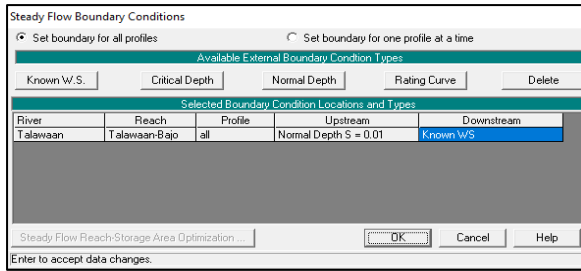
Steady Flow Boundary Conditions

Set boundary for all profiles

Set boundary for one profile at a time

Available External Boundary Condtion Types

Known W.S.

Critical Depth

Normal Depth

Rating Curve

Delete

Selected Boundary Condition Locations and Types

| River | Reach | Profile | Upstream | Downstream |
|---|---|---|---|---|
| Talawaan | Talawaan-Bajo | all | Normal Depth S = 0.01 | Known WS |

Steady Flow Reach-Storage Area Optimization ...

OK

Cancel

Help

Enter to accept data changes.